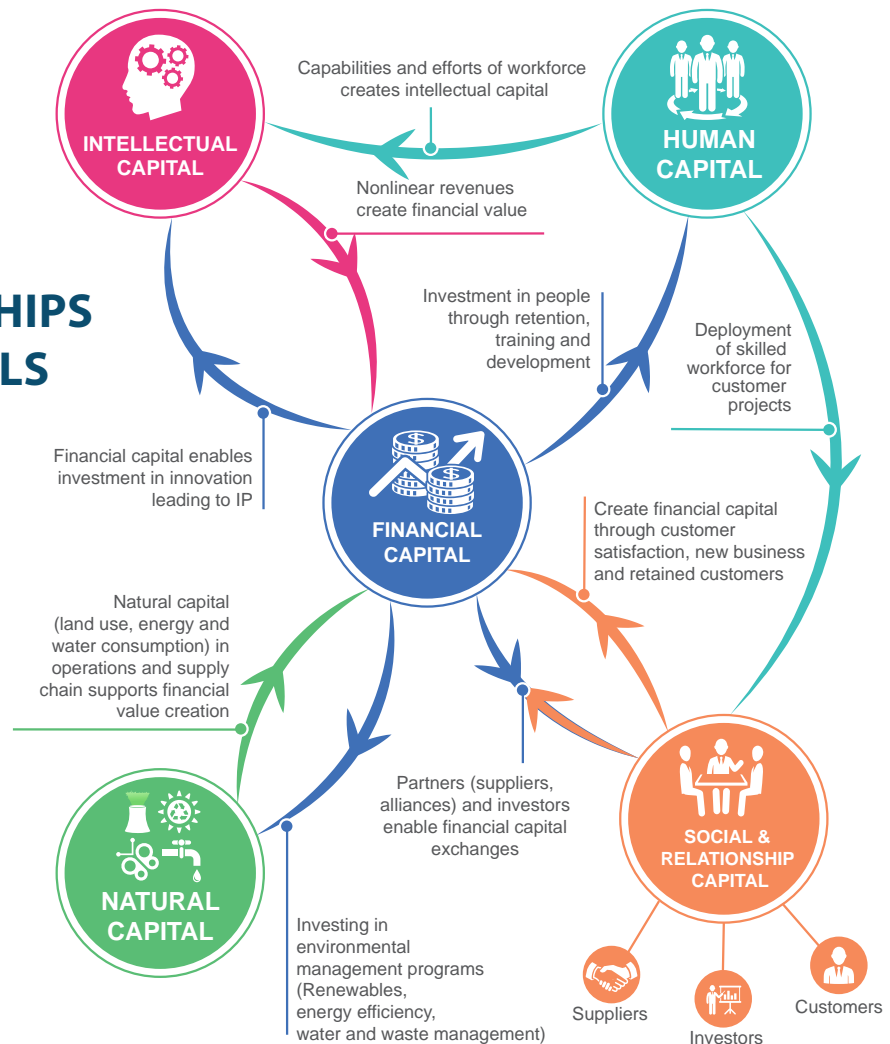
HIPS
LS

INTELLECTUAL CAPITAL

Capabilities and efforts of workforce creates intellectual capital

HUMAN CAPITAL

Nonlinear revenues create financial value

Investment in people through retention, training and development

Deployment of skilled workforce for customer projects

Financial capital enables investment in innovation leading to IP

FINANCIAL CAPITAL

Create financial capital through customer satisfaction, new business and retained customers

Natural capital (land use, energy and water consumption) in operations and supply chain supports financial value creation

Partners (suppliers, alliances) and investors enable financial capital exchanges

NATURAL CAPITAL

SOCIAL & RELATIONSHIP CAPITAL

Investing in environmental management programs (Renewables, energy efficiency, water and waste management)

Suppliers

Investors

Customers